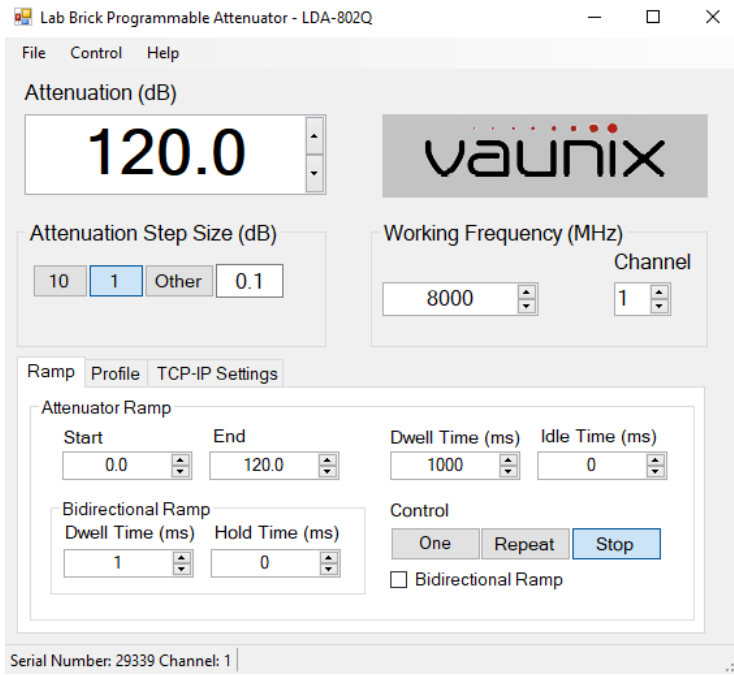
Lab Brick Programmable Attenuator - LDA-802Q

File Control Help

Attenuation (dB)

120.0

vaunix

Attenuation Step Size (dB)

10 1 Other 0.1

Working Frequency (MHz)

Channel

8000

1

Ramp Profile TCP-IP Settings

Attenuator Ramp

Start

0.0

End

120.0

Dwell Time (ms)

1000

Idle Time (ms)

0

Bidirectional Ramp

Dwell Time (ms)

1

Hold Time (ms)

0

Control

One Repeat Stop

Bidirectional Ramp

Serial Number: 29339 Channel: 1